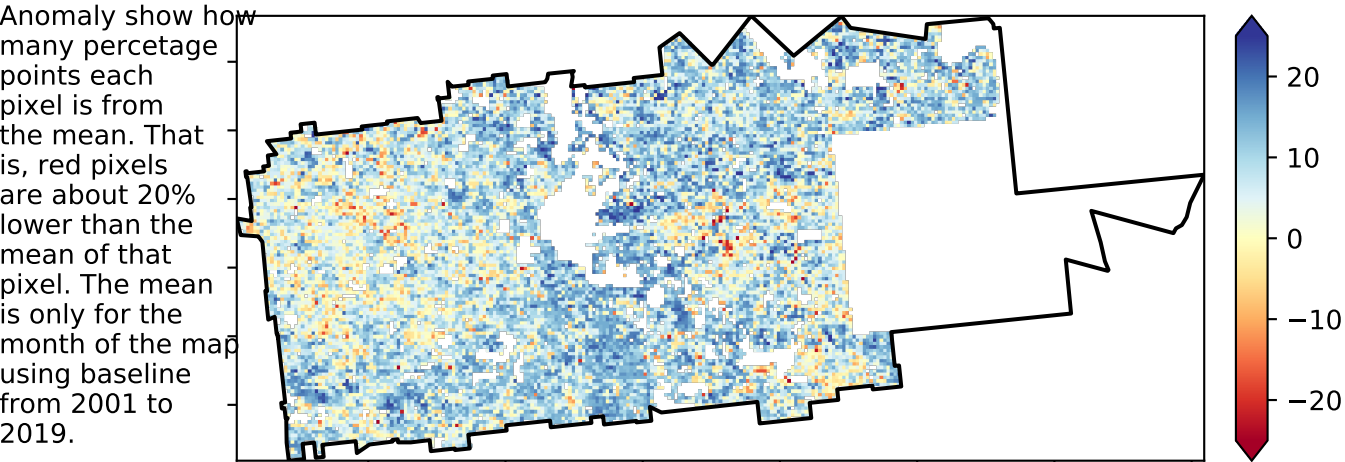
Anomaly show how many percetage points each pixel is from the mean. That is, red pixels are about 20% lower than the mean of that pixel. The mean is only for the month of the map using baseline from 2001 to 2019.

20
10
0
−10
−20